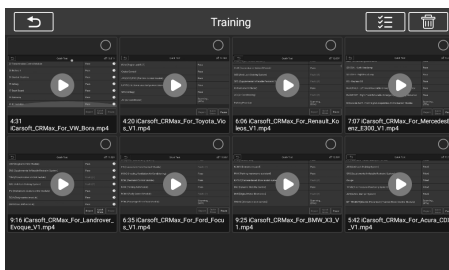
Training

4:31 iCarsoft_CRMax_For_VW_Bora.mp4

4:20 iCarsoft_CRMax_For_Toyota_Vios_V1.mp4

6:06 iCarsoft_CRMax_For_Renault_Koleos_V1.mp4

7:07 iCarsoft_CRMax_For_Mercedes-Benz_E300_V1.mp4

9:16 iCarsoft_CRMax_For_Landrover_Evoque_V1.mp4

6:35 iCarsoft_CRMax_For_Ford_Focus_V1.mp4

9:25 iCarsoft_CRMax_For_BMW_X3_V1.mp4

5:42 iCarsoft_CRMax_For_Acura_CD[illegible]_V1.mp4